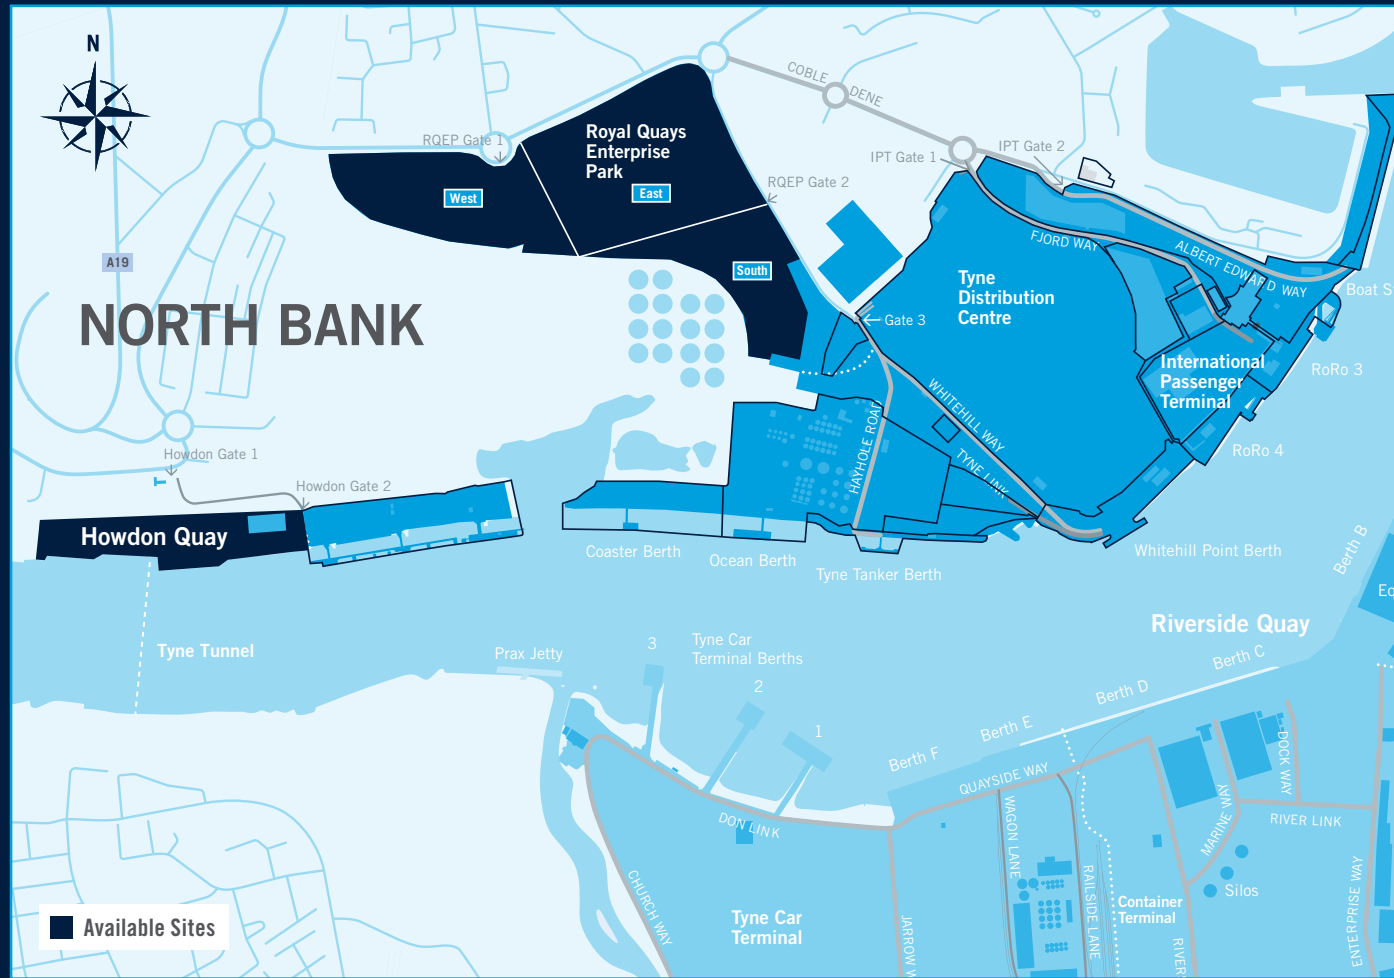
N

A19

NORTH BANK

RQEP Gate 1

Royal Quays Enterprise Park

West

East

South

RQEP Gate 2

COBLE DENE

IPT Gate 1

IPT Gate 2

FJORD WAY

ALBERT EDWARD WAY

Boat S

Tyne Distribution Centre

Gate 3

International Passenger Terminal

RoRo 3

RoRo 4

WHITEHILL WAY

TYNE LINK

HAYHOLE ROAD

Howdon Gate 1

Howdon Gate 2

Howdon Quay

Coaster Berth

Ocean Berth

Tyne Tanker Berth

Whitehill Point Berth

Berth B

Ed

Riverside Quay

Berth C

Berth D

Berth E

Berth F

Tyne Tunnel

Prax Jetty

3

Tyne Car Terminal Berths

2

1

QUAYSIDE WAY

DOCK WAY

MARINE WAY

RIVER LINK

DON LINK

WAGON LANE

RAILSIDE LANE

Container Terminal

Silos

ENTERPRISE WAY

CHURCH WAY

Tyne Car Terminal

JARROW W

RIVER

Available Sites